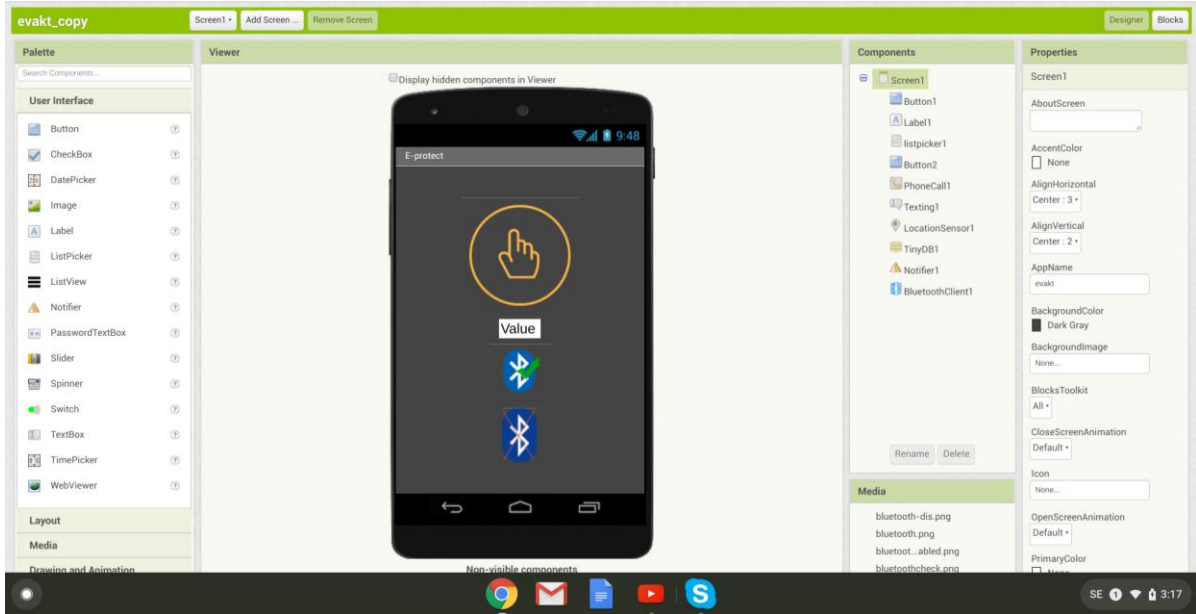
evakt_copy
Screen1 ▾
Add Screen ...
Remove Screen
Designer
Blocks

Palette
Search Components...
User Interface
Button
CheckBox
DatePicker
Image
Label
ListPicker
ListView
Notifier
PasswordTextBox
Slider
Spinner
Switch
TextBox
TimePicker
WebViewer
Layout
Media
Drawing and Animation

Viewer
Display hidden components in Viewer
9:48
E-protect
Value
Non-visible components

Components
Screen1
Button1
Label1
listpicker1
Button2
PhoneCall1
Texting1
LocationSensor1
TinyDB1
Notifier1
BluetoothClient1
Rename
Delete

Media
bluetooth-dis.png
bluetooth.png
bluetoot...abled.png
bluetoothcheck.png

Properties
Screen1
AboutScreen
AccentColor
None
AlignHorizontal
Center : 3 ▾
AlignVertical
Center : 2 ▾
AppName
evakt
BackgroundColor
Dark Gray
BackgroundImage
None...
BlocksToolkit
All ▾
CloseScreenAnimation
Default ▾
Icon
None...
OpenScreenAnimation
Default ▾
PrimaryColor

SE 1 3:17